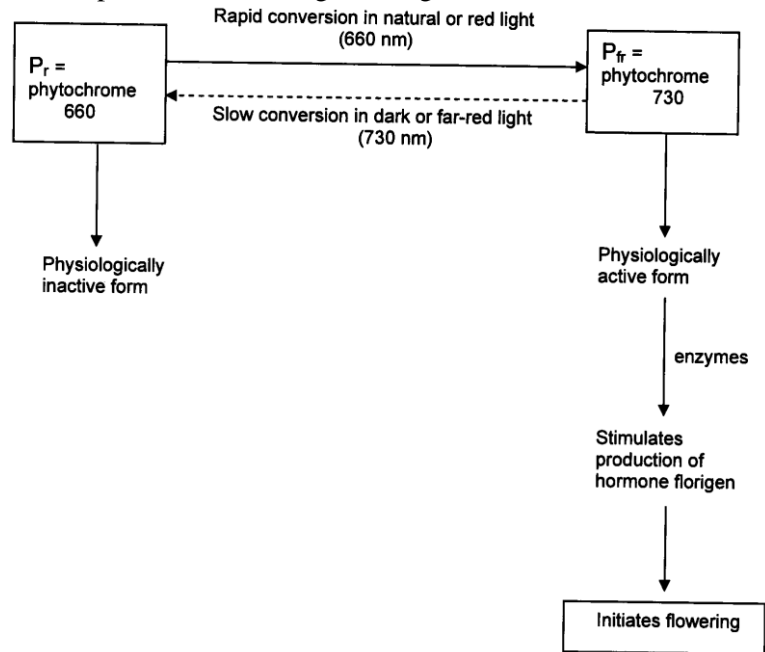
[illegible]

Rapid conversion in natural or red light (660 nm)

$P_r$ = phytochrome 660

Slow conversion in dark or far-red light (730 nm)

$P_{fr}$ = phytochrome 730

Physiologically inactive form

Physiologically active form

enzymes

Stimulates production of hormone florigen

Initiates flowering